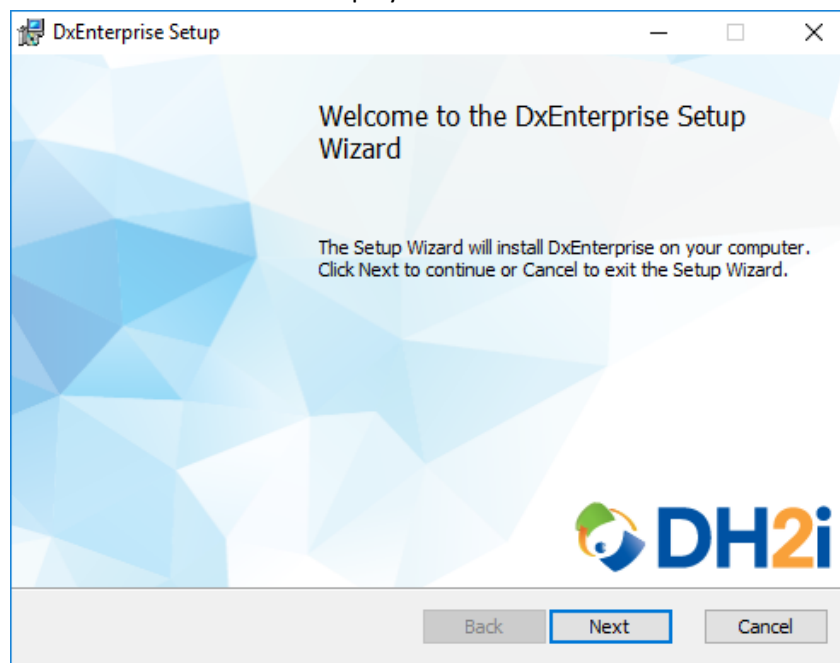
DxEnterprise Setup

Welcome to the DxEnterprise Setup Wizard

The Setup Wizard will install DxEnterprise on your computer. Click Next to continue or Cancel to exit the Setup Wizard.

DH2i

Back
Next
Cancel